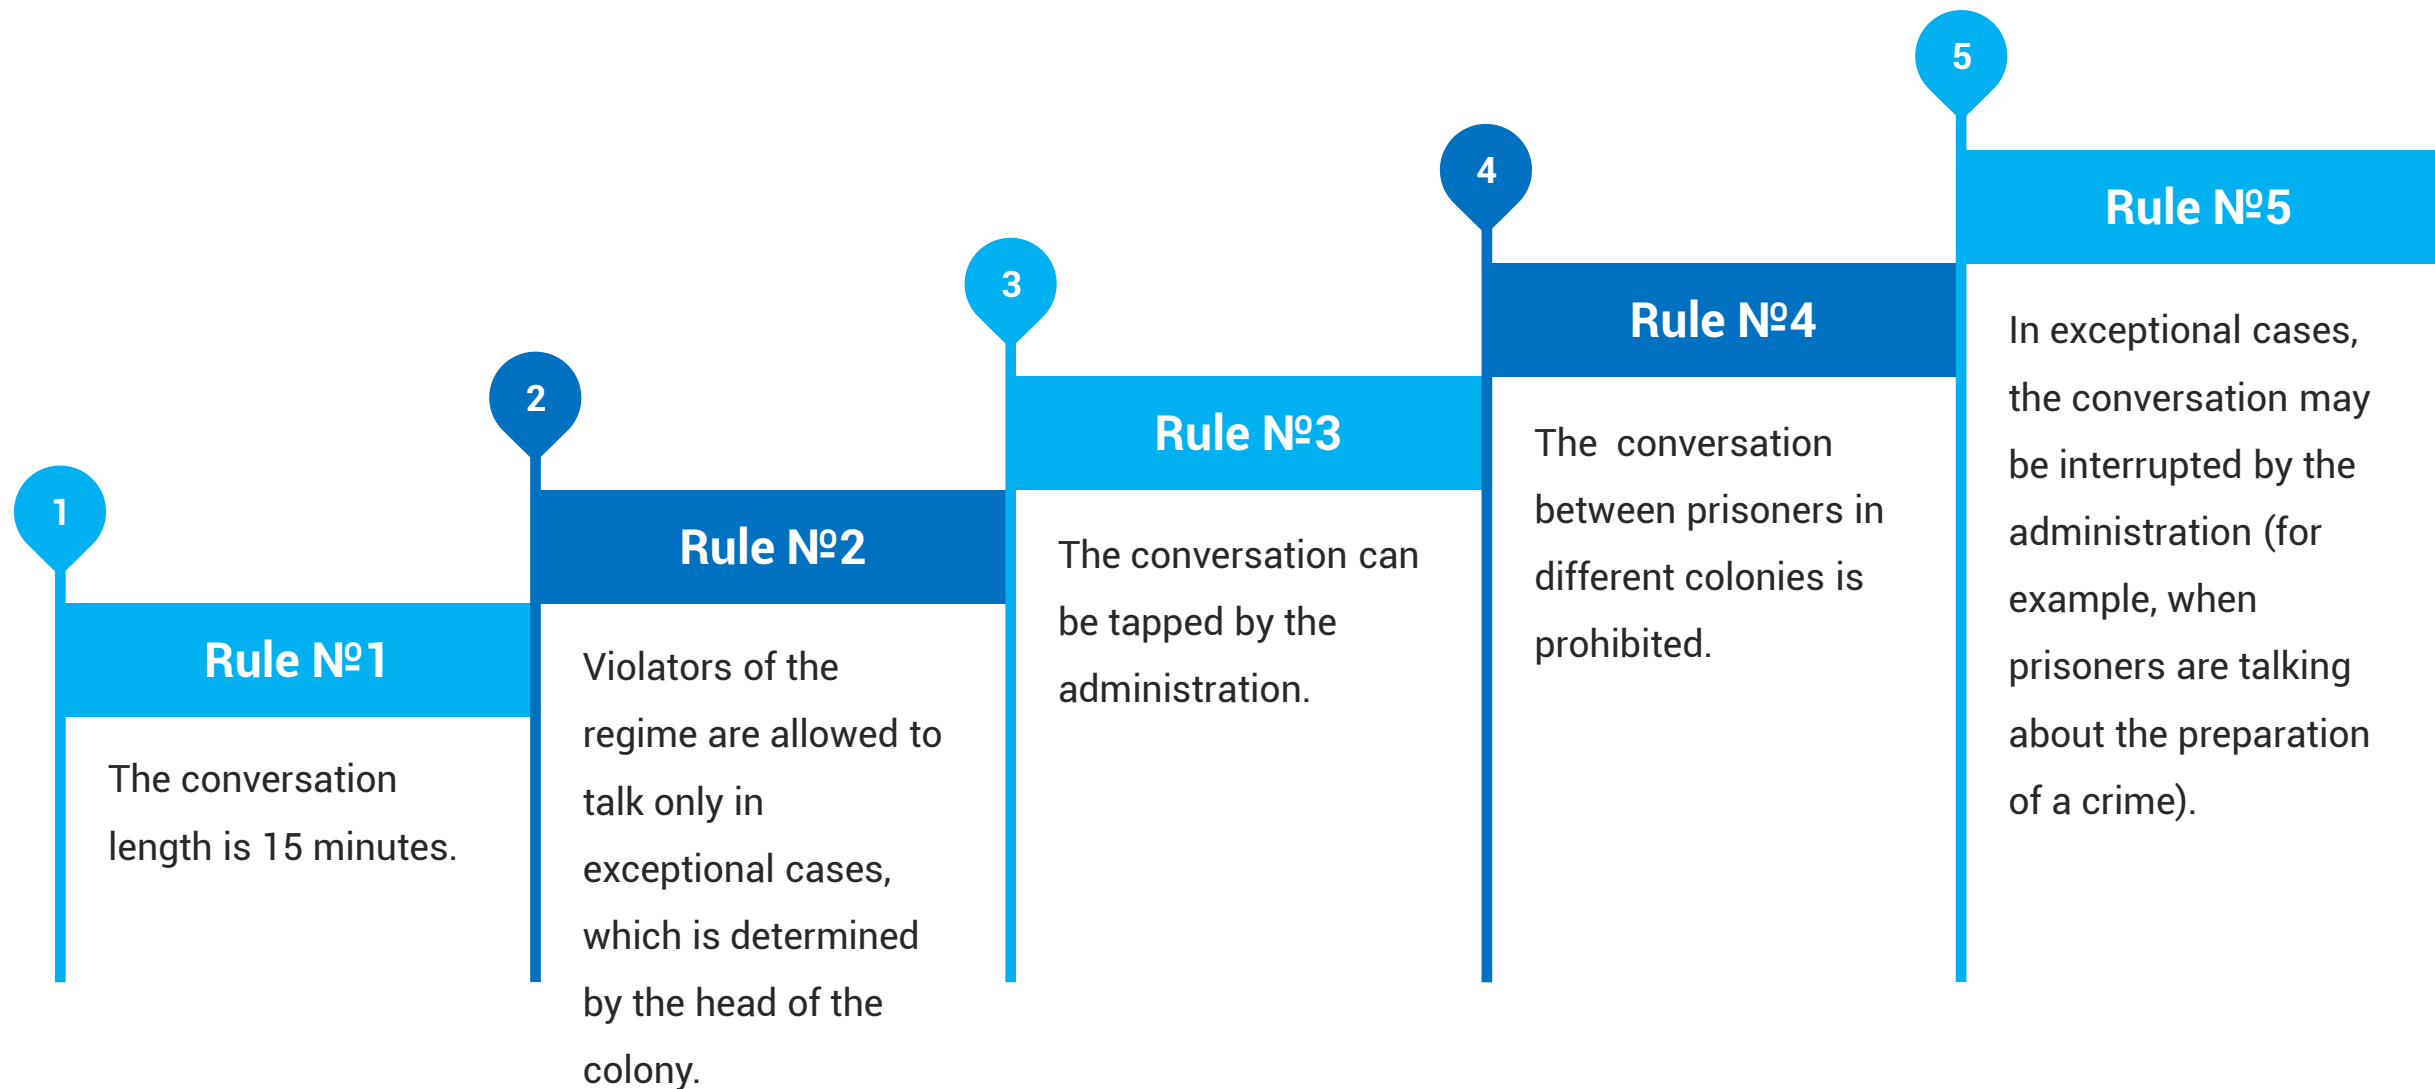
1

Rule №1

The conversation length is 15 minutes.

2

Rule №2

Violators of the regime are allowed to talk only in exceptional cases, which is determined by the head of the colony.

3

Rule №3

The conversation can be tapped by the administration.

4

Rule №4

The conversation between prisoners in different colonies is prohibited.

5

Rule №5

In exceptional cases, the conversation may be interrupted by the administration (for example, when prisoners are talking about the preparation of a crime).